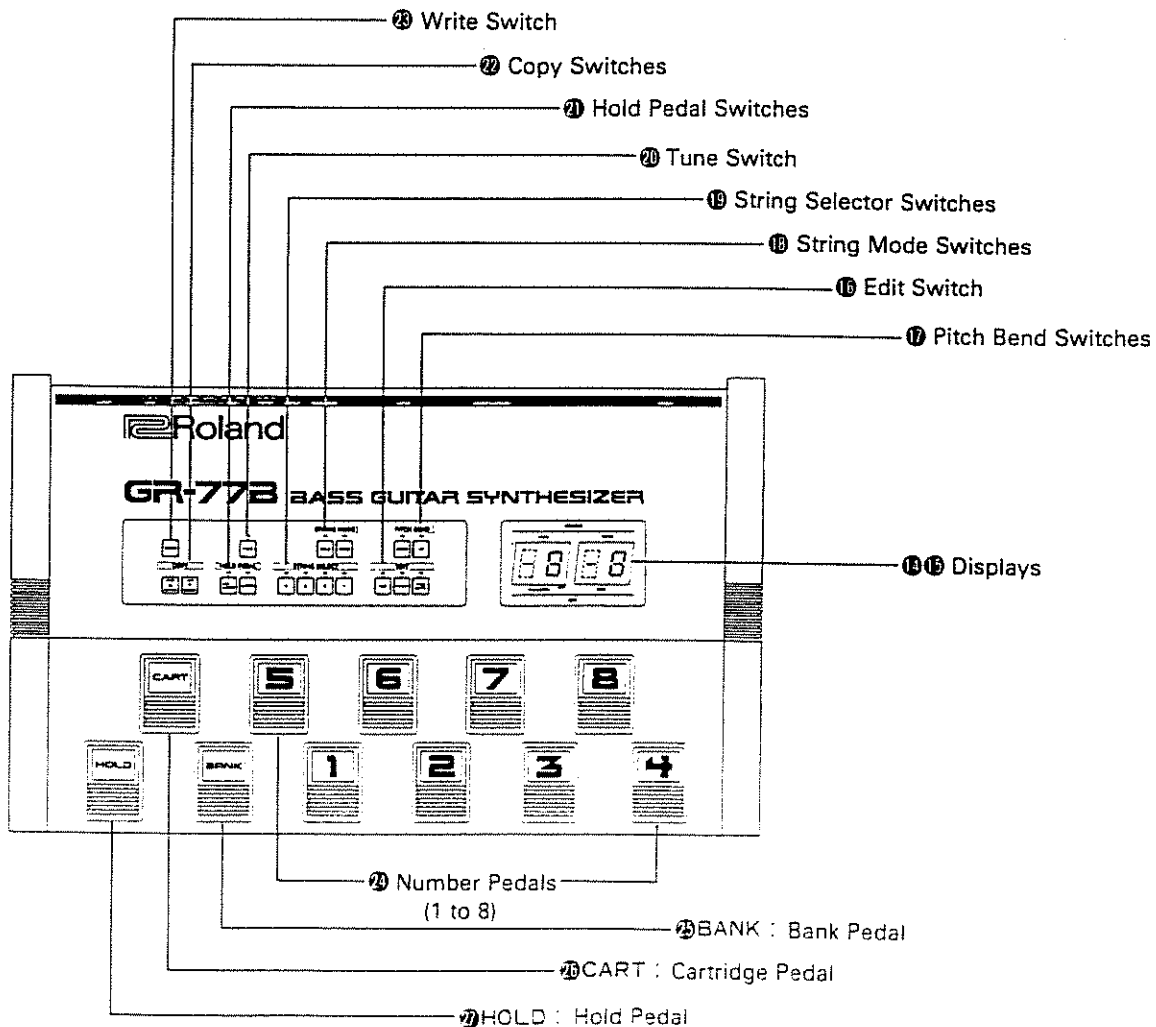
㉓ Write Switch
㉒ Copy Switches
㉑ Hold Pedal Switches
⑳ Tune Switch
⑲ String Selector Switches
⑱ String Mode Switches
⑯ Edit Switch
⑰ Pitch Bend Switches

Roland
GR-77B BASS GUITAR SYNTHESIZER

⑭⑮ Displays

CART
5
6
7
8
HOLD
BANK
1
2
3
4

㉔ Number Pedals (1 to 8)
㉕BANK : Bank Pedal
㉖CART : Cartridge Pedal
㉗HOLD : Hold Pedal